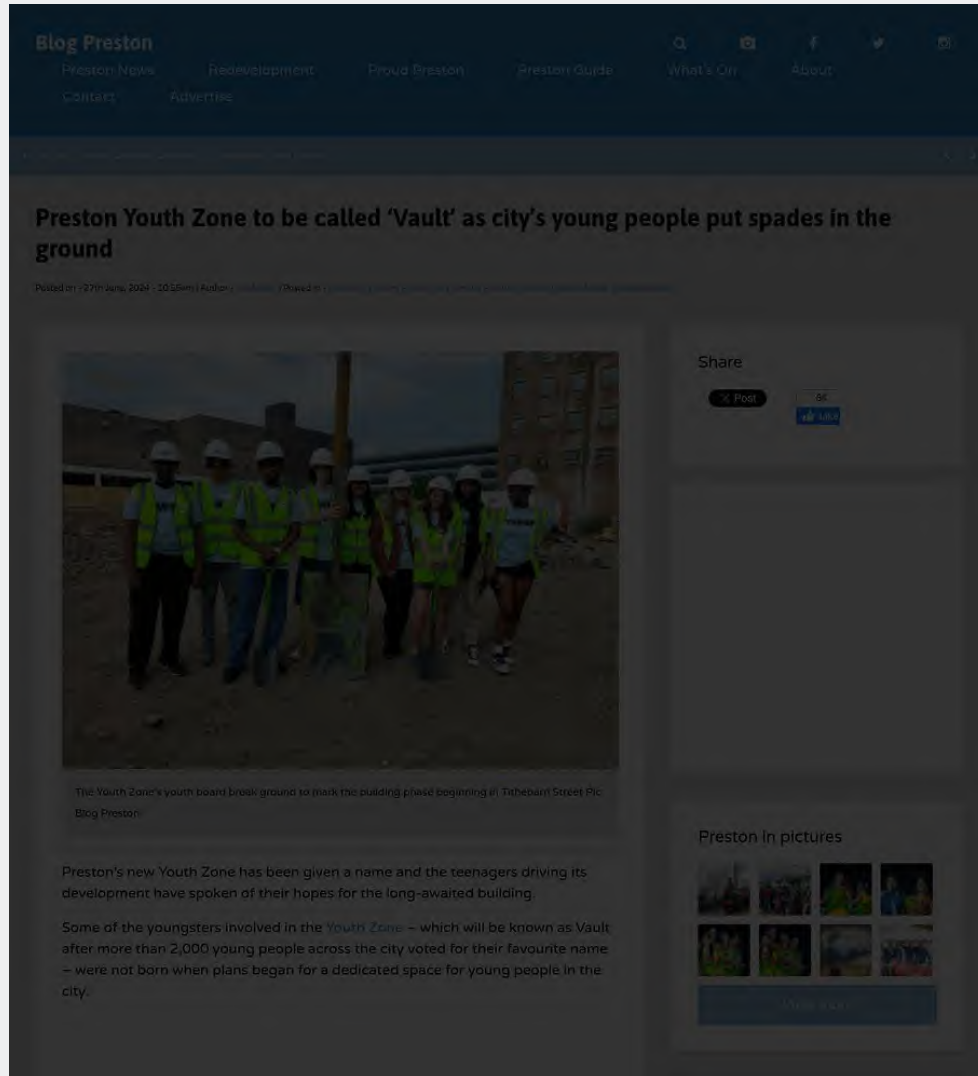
Blog Preston

Preston News Redevelopment Proud Preston Preston Guide What's On About Contact Advertise

Preston Youth Zone to be called 'Vault' as city's young people put spades in the ground

Posted on - 27th June, 2024 - 10:35am | Author - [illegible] | Posted in - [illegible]

The Youth Zone's youth board broke ground to mark the building phase beginning in Tithebarn Street Pic: Blog Preston

Preston's new Youth Zone has been given a name and the teenagers driving its development have spoken of their hopes for the long-awaited building.

Some of the youngsters involved in the Youth Zone – which will be known as Vault after more than 2,000 young people across the city voted for their favourite name – were not born when plans began for a dedicated space for young people in the city.

Share

X Post

86

Like

Preston in pictures

View more